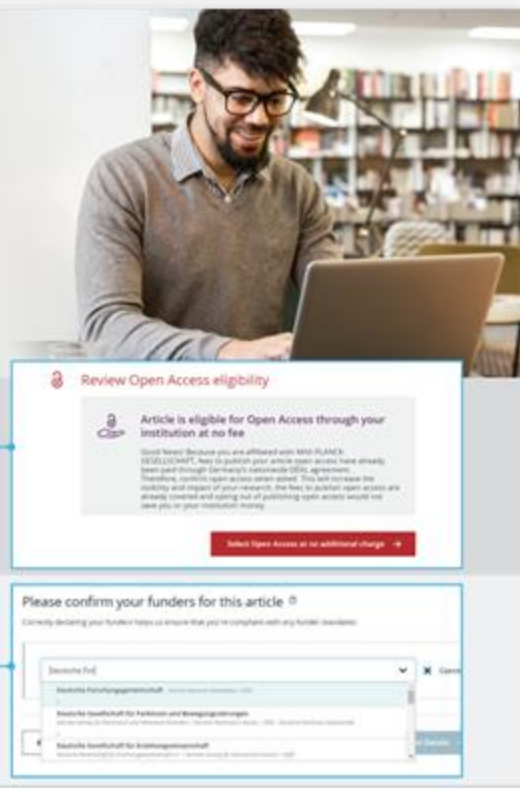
Review Open Access eligibility

Article is eligible for Open Access through your institution at no fee

Good News! Because you are affiliated with MAX PLANCK GESELLSCHAFT, fees to publish your article open access have already been paid through Germany's nationwide DEAL agreement. Therefore, confirm open access when asked. This will increase the visibility and impact of your research, the fees to publish open access are already covered and opting out of publishing open access would not save you or your institution money.

Select Open Access at no additional charge →

Please confirm your funders for this article

Correctly declaring your funders helps us ensure that you're compliant with any funder mandates.

Deutsche Fo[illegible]

Cancel

Deutsche Forschungsgemeinschaft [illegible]

Deutsche Gesellschaft für Parkinson und Bewegungsstörungen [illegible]

Deutsche Gesellschaft für Erziehungswissenschaft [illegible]

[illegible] Details